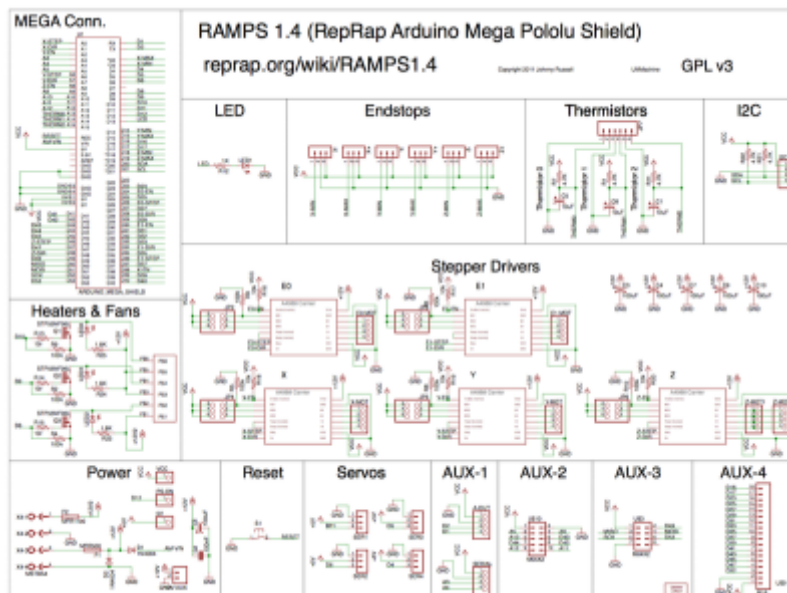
MEGA Conn.

RAMPS 1.4 (RepRap Arduino Mega Pololu Shield)

reprap.org/wiki/RAMPS1.4

Copyright 2014 Johnny Russell

UMaker

GPL v3

LED

Endstops

Thermistors

I2C

Stepper Drivers

E0

E1

X

Y

Z

Heaters & Fans

Power

Reset

Servos

AUX-1

AUX-2

AUX-3

AUX-4

ARDUINO MEGA SHIELD